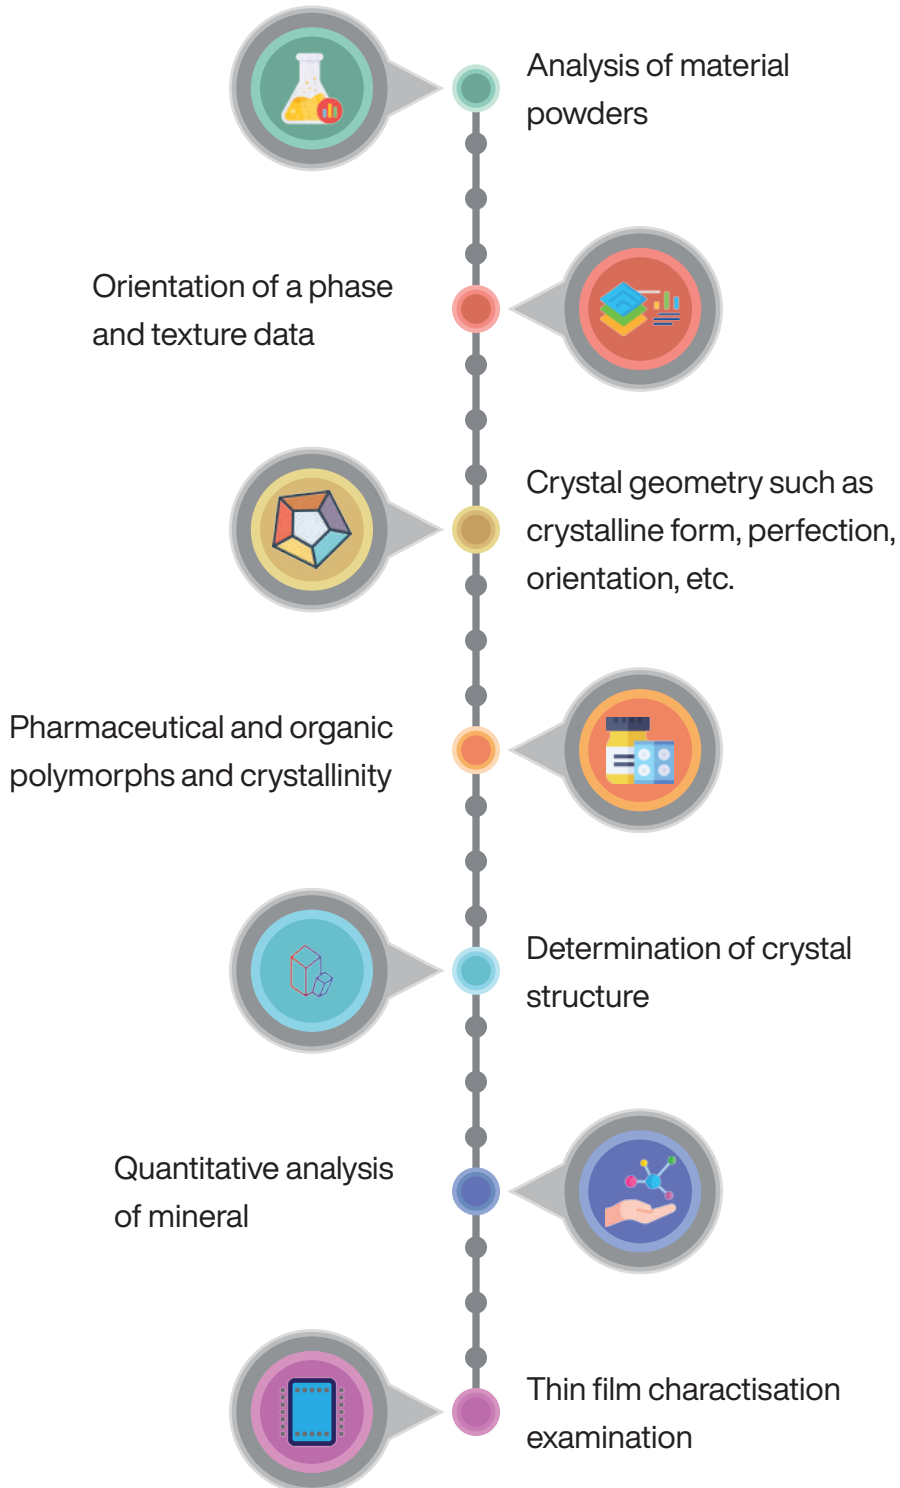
Analysis of material powders

Orientation of a phase and texture data

Crystal geometry such as crystalline form, perfection, orientation, etc.

Pharmaceutical and organic polymorphs and crystallinity

Determination of crystal structure

Quantitative analysis of mineral

Thin film charactisation examination